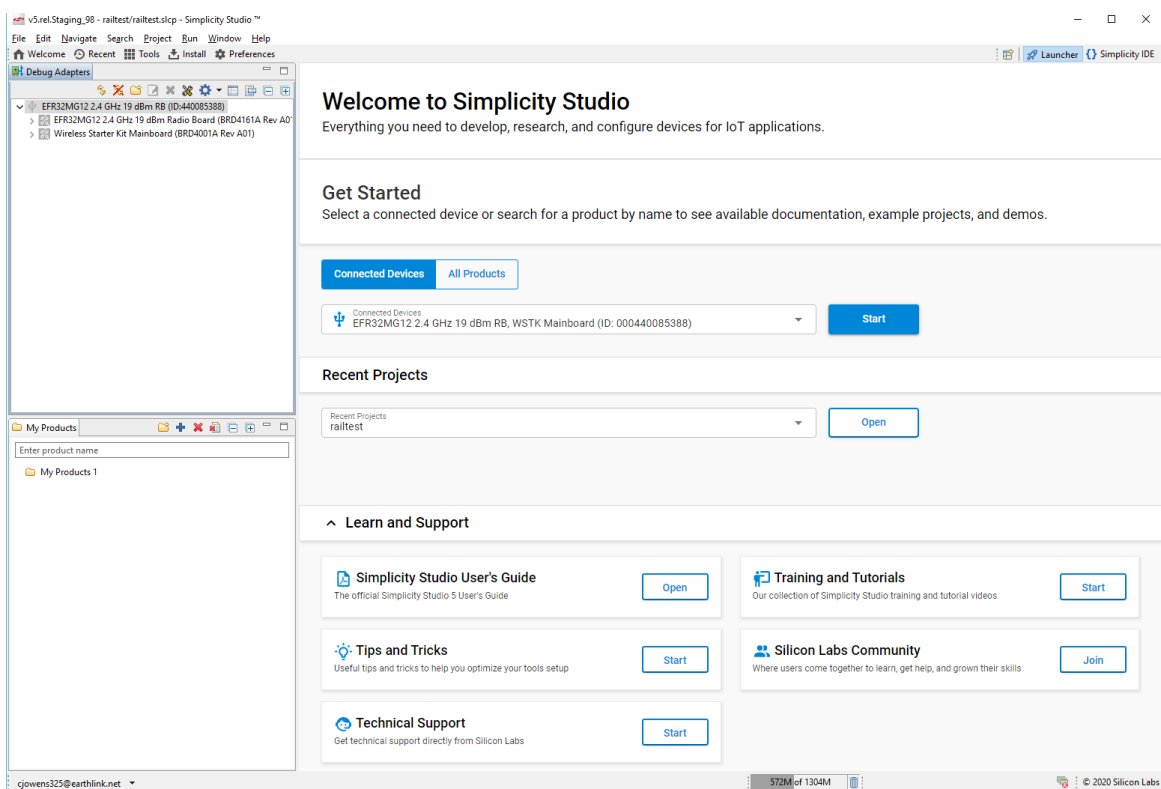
v5.rel.Staging_98 - railtest/railtest.slcp - Simplicity Studio ™

File Edit Navigate Search Project Run Window Help

Welcome Recent Tools Install Preferences

Launcher Simplicity IDE

Debug Adapters

EFR32MG12 2.4 GHz 19 dBm RB (ID:440085388)
EFR32MG12 2.4 GHz 19 dBm Radio Board (BRD4161A Rev A0
Wireless Starter Kit Mainboard (BRD4001A Rev A01)

My Products

Enter product name

My Products 1

Welcome to Simplicity Studio
Everything you need to develop, research, and configure devices for IoT applications.

Get Started
Select a connected device or search for a product by name to see available documentation, example projects, and demos.

Connected Devices | All Products

Connected Devices
EFR32MG12 2.4 GHz 19 dBm RB, WSTK Mainboard (ID: 000440085388)

Start

Recent Projects

Recent Projects
railtest

Open

Learn and Support

Simplicity Studio User's Guide
The official Simplicity Studio 5 User's Guide
Open

Training and Tutorials
Our collection of Simplicity Studio training and tutorial videos
Start

Tips and Tricks
Useful tips and tricks to help you optimize your tools setup
Start

Silicon Labs Community
Where users come together to learn, get help, and grown their skills
Join

Technical Support
Get technical support directly from Silicon Labs
Start

cjowens325@earthlink.net

572M of 1304M

© 2020 Silicon Labs